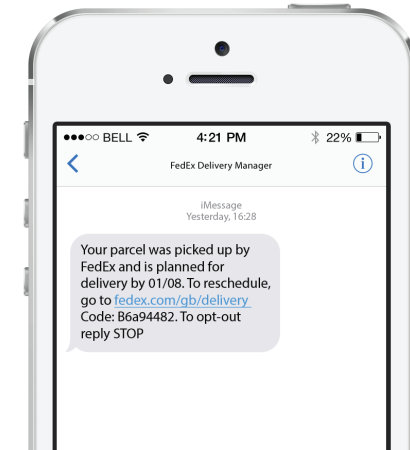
BELL 4:21 PM 22%

FedEx Delivery Manager

iMessage
Yesterday, 16:28

Your parcel was picked up by FedEx and is planned for delivery by 01/08. To reschedule, go to fedex.com/gb/delivery Code: B6a94482. To opt-out reply STOP